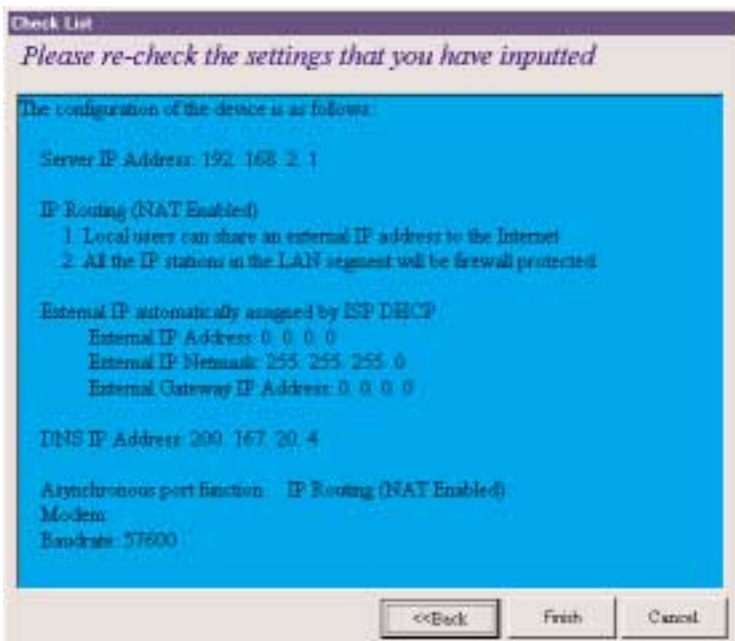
Check List

Please re-check the settings that you have inputted

The configuration of the device is as follows:

Server IP Address: 192. 168. 2. 1

IP Routing (NAT Enabled)
1. Local users can share an external IP address to the Internet
2. All the IP stations in the LAN segment will be firewall protected

External IP automatically assigned by ISP DHCP
External IP Address: 0. 0. 0. 0
External IP Netmask: 255. 255. 255. 0
External Gateway IP Address: 0. 0. 0. 0

DNS IP Address: 200. 167. 20. 4

Asynchronous port function: IP Routing (NAT Enabled)
Modem
Baudrate: 57600

<<Back | Finish | Cancel